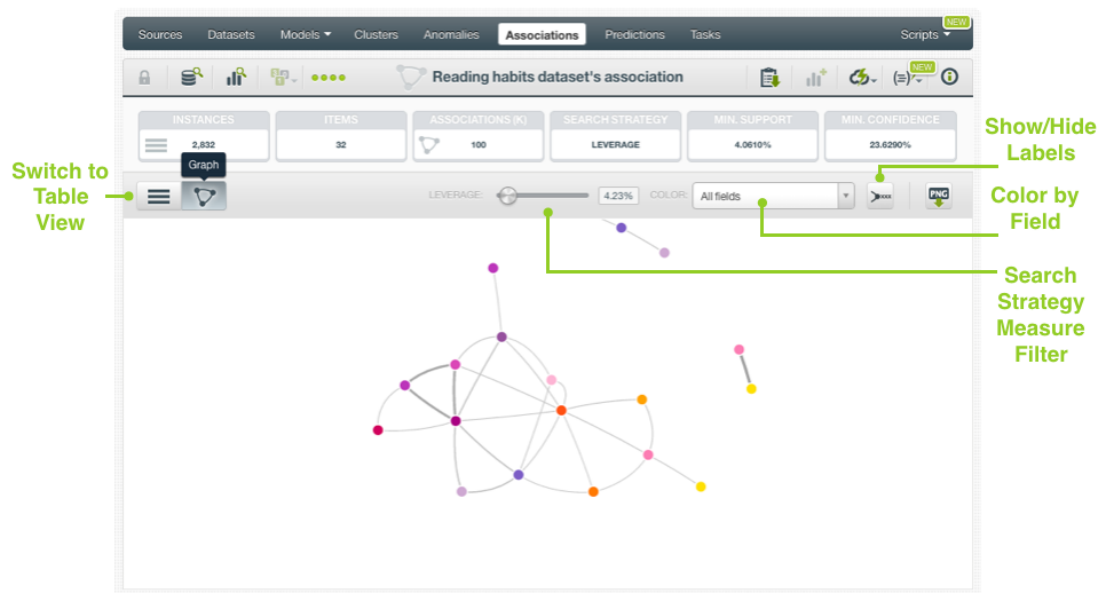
Sources Datasets Models Clusters Anomalies Associations Predictions Tasks Scripts NEW

Reading habits dataset's association

NEW

| INSTANCES | ITEMS | ASSOCIATIONS (K) | SEARCH STRATEGY | MIN. SUPPORT | MIN. CONFIDENCE |
|---|---|---|---|---|---|
| 2,832 | 32 | 100 | LEVERAGE | 4.0610% | 23.6290% |

Graph

LEVERAGE: 4.23% COLOR: All fields

PNG

Switch to Table View

Show/Hide Labels

Color by Field

Search Strategy Measure Filter